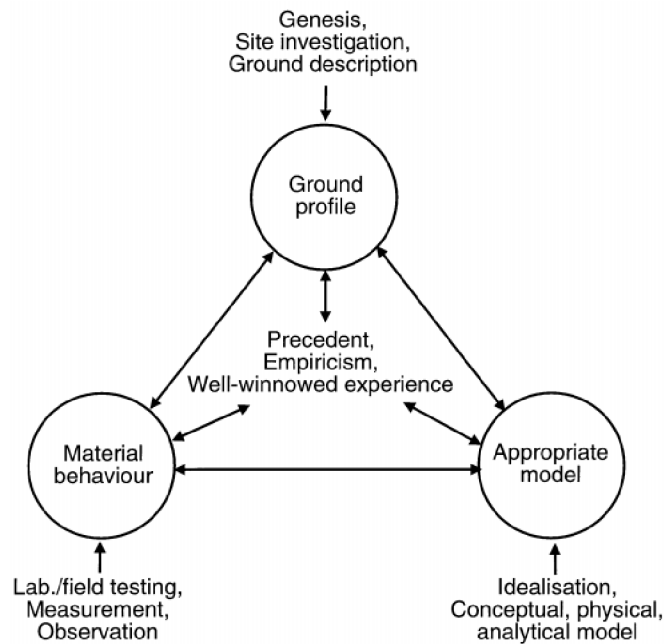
Genesis,
Site investigation,
Ground description

Ground profile

Precedent,
Empiricism,
Well-winnowed experience

Material behaviour

Appropriate model

Lab./field testing,
Measurement,
Observation

Idealisation,
Conceptual, physical,
analytical model